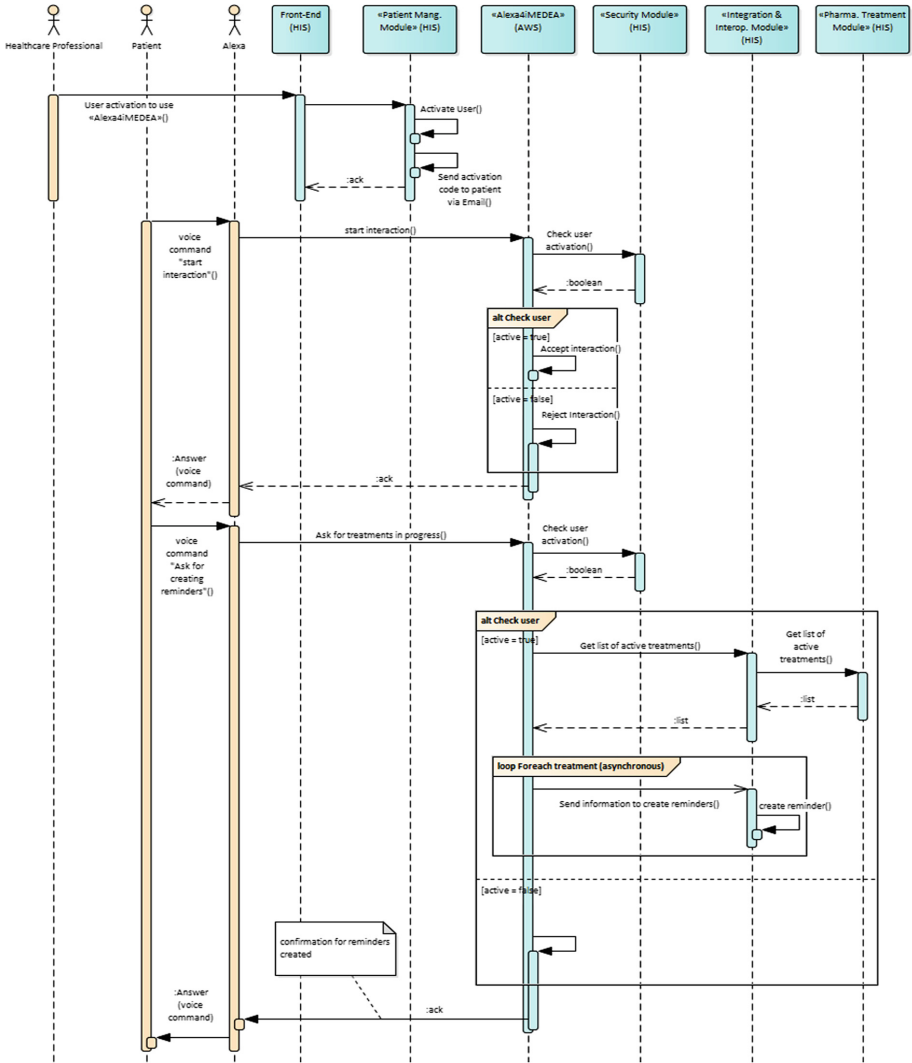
Healthcare Professional

Patient

Alexa

Front-End (HIS)

«Patient Mang. Module» (HIS)

«Alexa4iMEDEA» (AWS)

«Security Module» (HIS)

«Integration & Interop. Module» (HIS)

«Pharma. Treatment Module» (HIS)

User activation to use «Alexa4iMEDEA»()

Activate User()

Send activation code to patient via Email()

:ack

voice command "start interaction"()

start interaction()

Check user activation()

:boolean

alt Check user

[active = true]

Accept interaction()

[active = false]

Reject Interaction()

:Answer (voice command)

:ack

voice command "Ask for creating reminders"()

Ask for treatments in progress()

Check user activation()

:boolean

alt Check user

[active = true]

Get list of active treatments()

Get list of active treatments()

:list

:list

loop Foreach treatment (asynchronous)

Send information to create reminders()

create reminder()

[active = false]

confirmation for reminders created

:Answer (voice command)

:ack